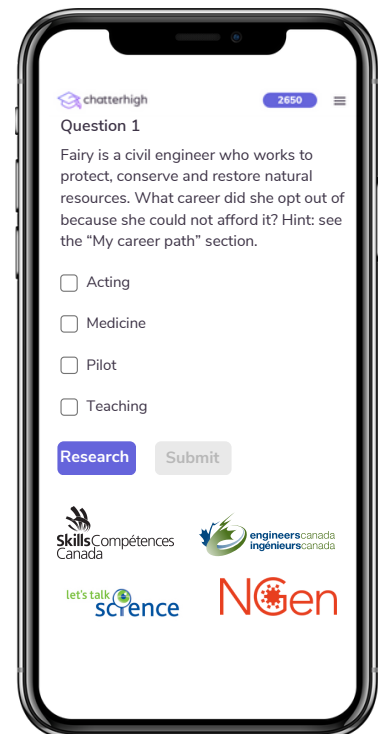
chatterhigh

2650

Question 1

Fairy is a civil engineer who works to protect, conserve and restore natural resources. What career did she opt out of because she could not afford it? Hint: see the "My career path" section.

Acting

Medicine

Pilot

Teaching

Research

Submit

Skills Compétences Canada

engineers canada ingénieurs canada

let's talk science

NGen